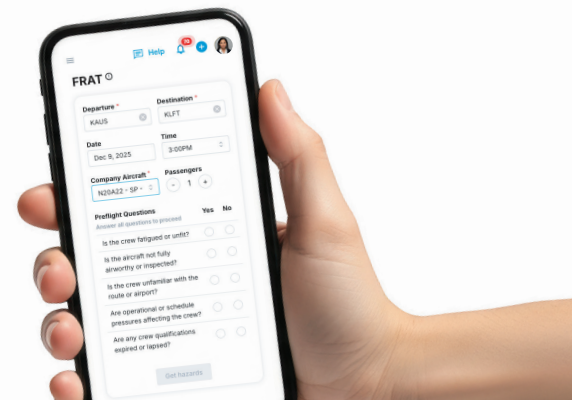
Help

FRAT

Departure *
KAUS

Destination *
KLFT

Date
Dec 9, 2025

Time
3:00PM

Company Aircraft *
N20A22 · SP

Passengers
- 1 +

Preflight Questions
Answer all questions to proceed

Yes No

Is the crew fatigued or unfit?

Is the aircraft not fully airworthy or inspected?

Is the crew unfamiliar with the route or airport?

Are operational or schedule pressures affecting the crew?

Are any crew qualifications expired or lapsed?

Get hazards